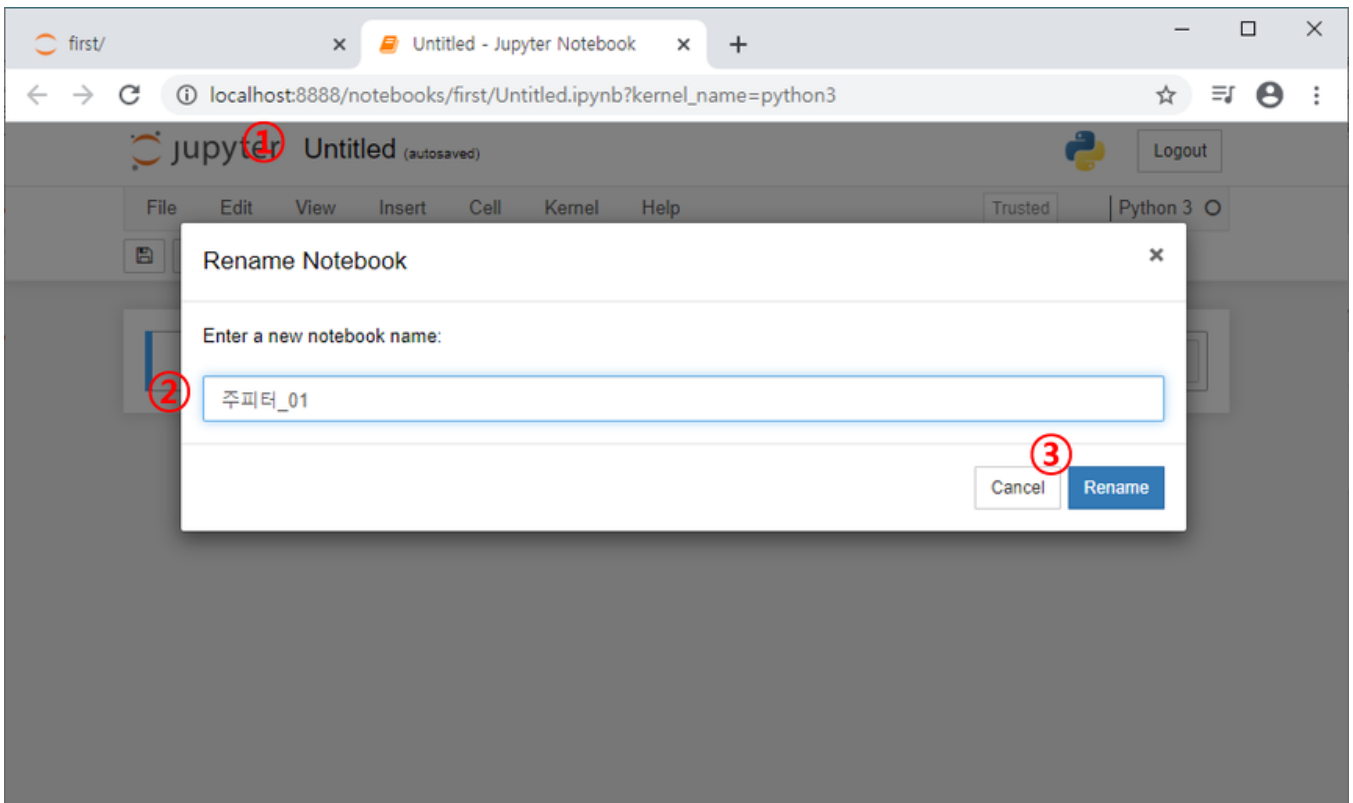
first/

Untitled - Jupyter Notebook

localhost:8888/notebooks/first/Untitled.ipynb?kernel_name=python3

jupyter ① Untitled (autosaved)

Logout

File Edit View Insert Cell Kernel Help

Trusted

Python 3

Rename Notebook

Enter a new notebook name:

②

주피터_01

③

Cancel Rename